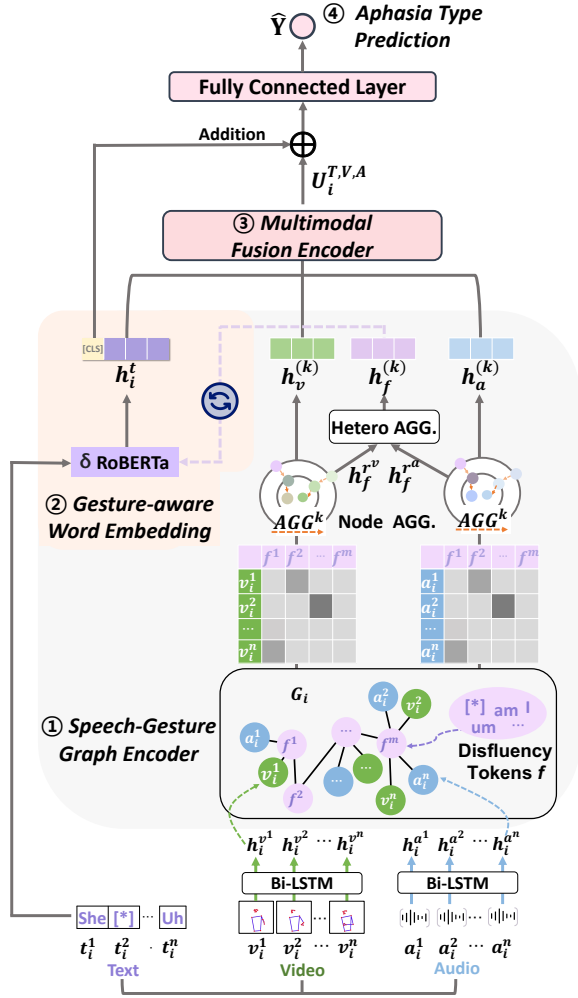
$\widehat{\mathbf{Y}}$ ④ Aphasia Type Prediction

Fully Connected Layer

Addition

$\oplus$

$U_i^{T,V,A}$

③ Multimodal Fusion Encoder

[CLS]

$h_i^t$

$h_v^{(k)}$

$h_f^{(k)}$

$h_a^{(k)}$

Hetero AGG.

δ RoBERTa

$h_f^{r^v}$ $h_f^{r^a}$

② Gesture-aware Word Embedding

$AGG^k$ Node AGG. $AGG^k$

| | $f^1$ | $f^2$ | ... | $f^m$ |
|---|---|---|---|---|
| $v_i^1$ | | | | |
| $v_i^2$ | | | | |
| ... | | | | |
| $v_i^n$ | | | | |

| | $f^1$ | $f^2$ | ... | $f^m$ |
|---|---|---|---|---|
| $a_i^1$ | | | | |
| $a_i^2$ | | | | |
| ... | | | | |
| $a_i^n$ | | | | |

$G_i$

① Speech-Gesture Graph Encoder

$a_i^1$ $f^1$ $v_i^1$ $f^2$ ... $a_i^2$ $v_i^2$ $f^m$ ... $a_i^n$ $v_i^n$

[*] am I um ...

Disfluency Tokens f

$h_i^{v^1}$ $h_i^{v^2}$ ... $h_i^{v^n}$

$h_i^{a^1}$ $h_i^{a^2}$ ... $h_i^{a^n}$

Bi-LSTM

Bi-LSTM

She [*] ... Uh

$t_i^1$ $t_i^2$ · $t_i^n$

Text

$v_i^1$ $v_i^2$ ... $v_i^n$

Video

$a_i^1$ $a_i^2$ ... $a_i^n$

Audio